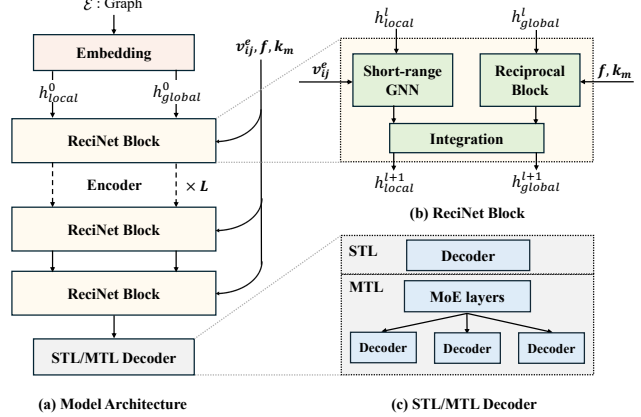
$\mathcal{E}$ : Graph

Embedding

$h^0_{local}$

$h^0_{global}$

$v^e_{ij}, f, k_m$

ReciNet Block

Encoder

$\times L$

ReciNet Block

ReciNet Block

STL/MTL Decoder

(a) Model Architecture

$h^l_{local}$

$h^l_{global}$

$v^e_{ij}$

Short-range GNN

Reciprocal Block

$f, k_m$

Integration

$h^{l+1}_{local}$

$h^{l+1}_{global}$

(b) ReciNet Block

STL

Decoder

MTL

MoE layers

Decoder

Decoder

Decoder

(c) STL/MTL Decoder